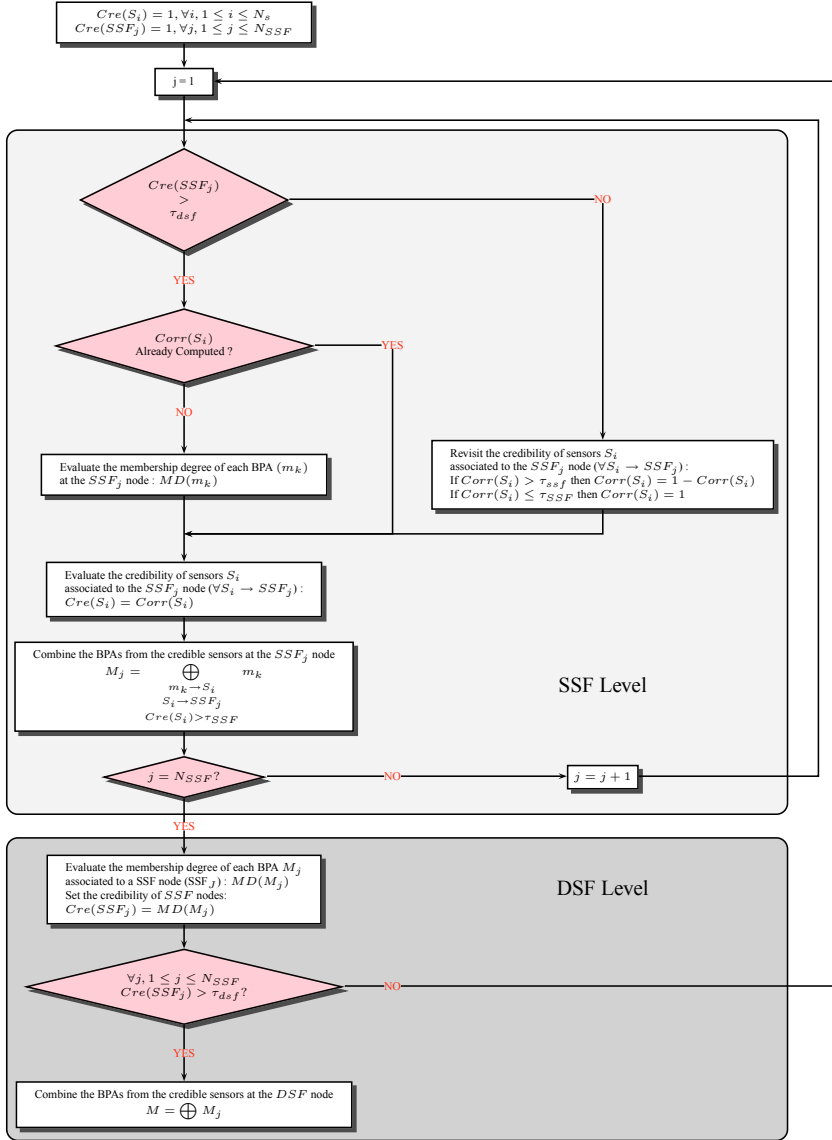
$Cre(S_i) = 1, \forall i, 1 \leq i \leq N_s$
$Cre(SSF_j) = 1, \forall j, 1 \leq j \leq N_{SSF}$

j = 1

$Cre(SSF_j)$
$>$
$\tau_{dsf}$

NO

YES

$Corr(S_i)$
Already Computed ?

YES

NO

Revisit the credibility of sensors $S_i$ associated to the $SSF_j$ node ($\forall S_i \rightarrow SSF_j$) :
If $Corr(S_i) > \tau_{ssf}$ then $Corr(S_i) = 1 - Corr(S_i)$
If $Corr(S_i) \leq \tau_{SSF}$ then $Corr(S_i) = 1$

Evaluate the membership degree of each BPA ($m_k$) at the $SSF_j$ node : $MD(m_k)$

Evaluate the credibility of sensors $S_i$ associated to the $SSF_j$ node ($\forall S_i \rightarrow SSF_j$) :
$Cre(S_i) = Corr(S_i)$

Combine the BPAs from the credible sensors at the $SSF_j$ node
$M_j = \bigoplus_{\substack{m_k \rightarrow S_i \\ S_i \rightarrow SSF_j \\ Cre(S_i) > \tau_{SSF}}} m_k$

SSF Level

$j = N_{SSF}?$

NO

$j = j + 1$

YES

Evaluate the membership degree of each BPA $M_j$ associated to a SSF node (SSF$_j$) : $MD(M_j)$
Set the credibility of $SSF$ nodes:
$Cre(SSF_j) = MD(M_j)$

DSF Level

$\forall j, 1 \leq j \leq N_{SSF}$
$Cre(SSF_j) > \tau_{dsf}?$

NO

YES

Combine the BPAs from the credible sensors at the $DSF$ node
$M = \bigoplus M_j$